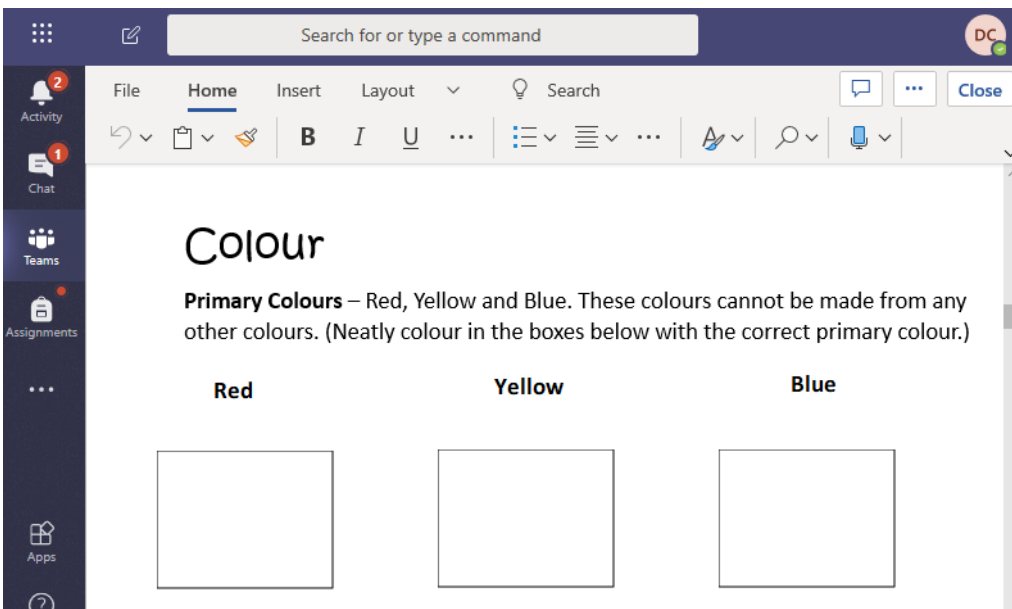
Search for or type a command

DC

2
Activity

1
Chat

Teams

Assignments

...

Apps

File Home Insert Layout Search

... Close

B I U ...

Colour

**Primary Colours** – Red, Yellow and Blue. These colours cannot be made from any other colours. (Neatly colour in the boxes below with the correct primary colour.)

**Red** **Yellow** **Blue**